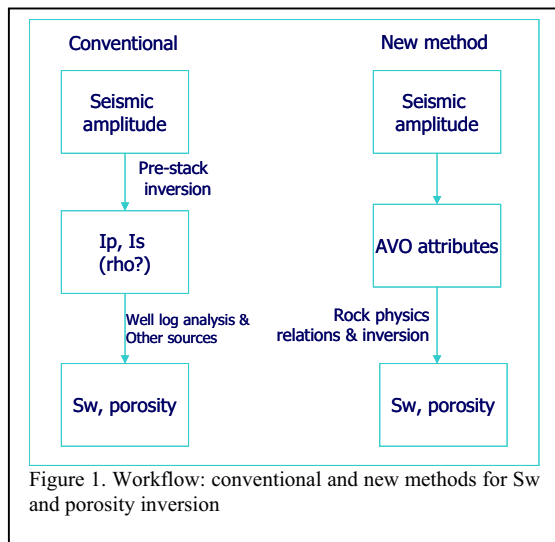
Conventional

Seismic amplitude

Pre-stack inversion

Ip, Is (rho?)

Well log analysis & Other sources

Sw, porosity

New method

Seismic amplitude

AVO attributes

Rock physics relations & inversion

Sw, porosity

Figure 1. Workflow: conventional and new methods for Sw and porosity inversion